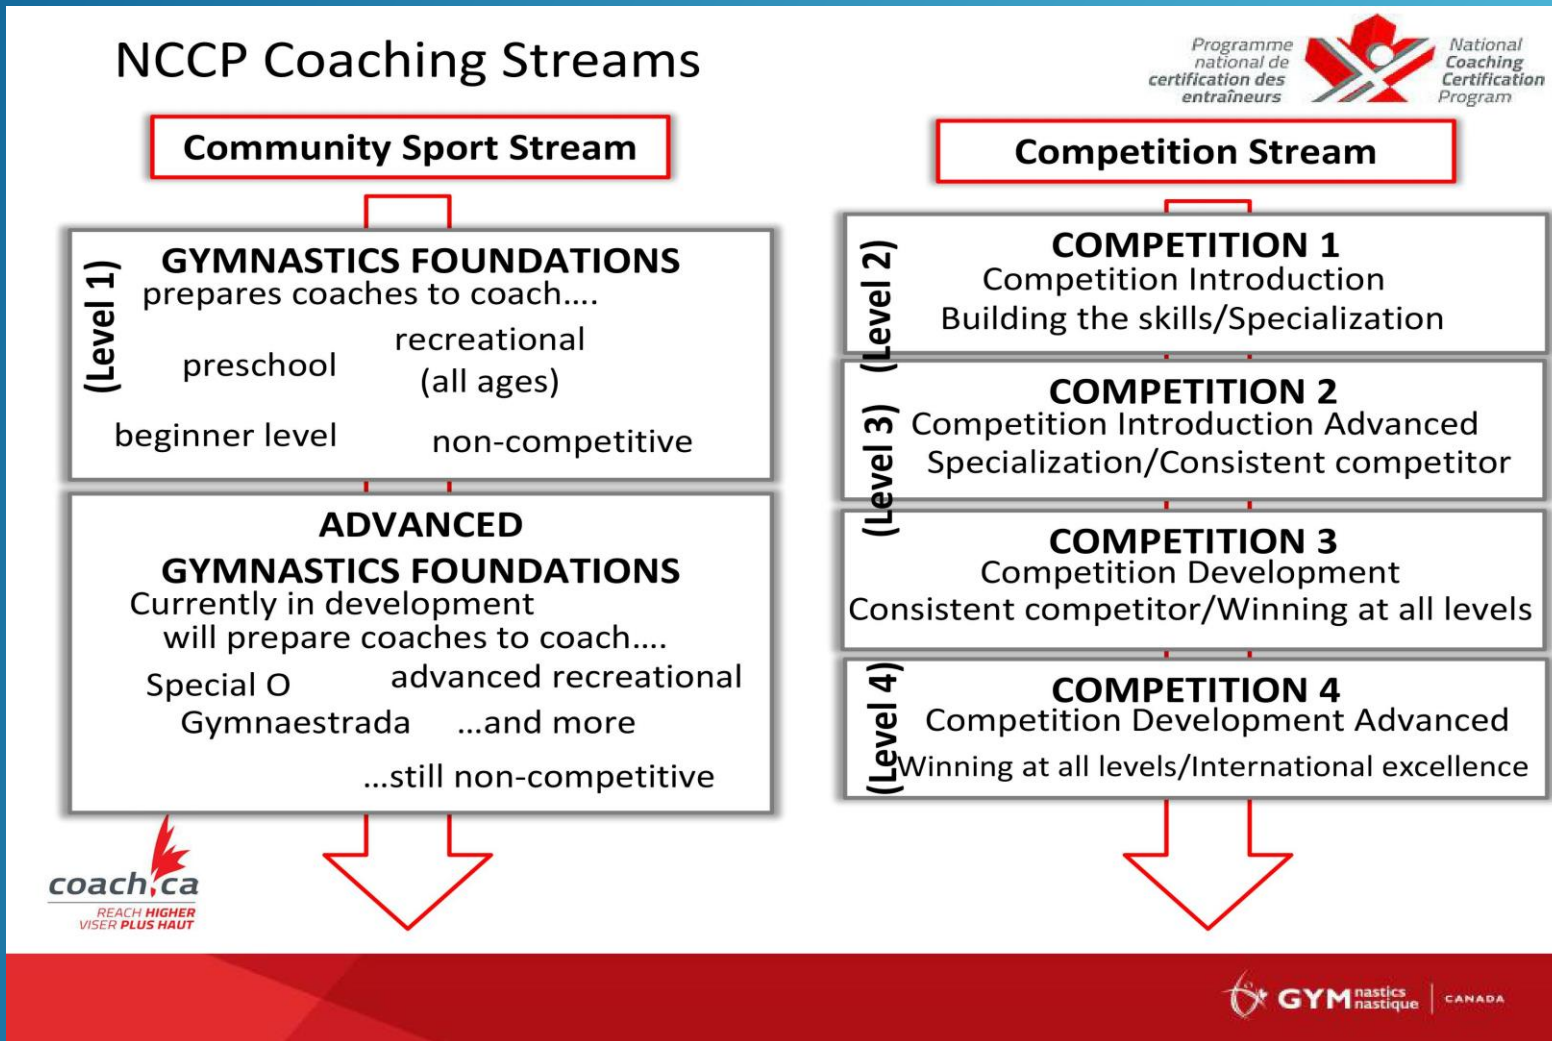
NCCP Coaching Streams

Programme national de certification des entraîneurs

National Coaching Certification Program

Community Sport Stream

Competition Stream

(Level 1)

GYMNASTICS FOUNDATIONS
prepares coaches to coach....

preschool

recreational (all ages)

beginner level

non-competitive

ADVANCED GYMNASTICS FOUNDATIONS
Currently in development
will prepare coaches to coach....

Special O

advanced recreational

Gymnaestrada

...and more

...still non-competitive

(Level 2)

COMPETITION 1
Competition Introduction
Building the skills/Specialization

(Level 3)

COMPETITION 2
Competition Introduction Advanced
Specialization/Consistent competitor

COMPETITION 3
Competition Development
Consistent competitor/Winning at all levels

(Level 4)

COMPETITION 4
Competition Development Advanced
Winning at all levels/International excellence

coach.ca
REACH HIGHER
VISER PLUS HAUT

GYMnastics nastique | CANADA